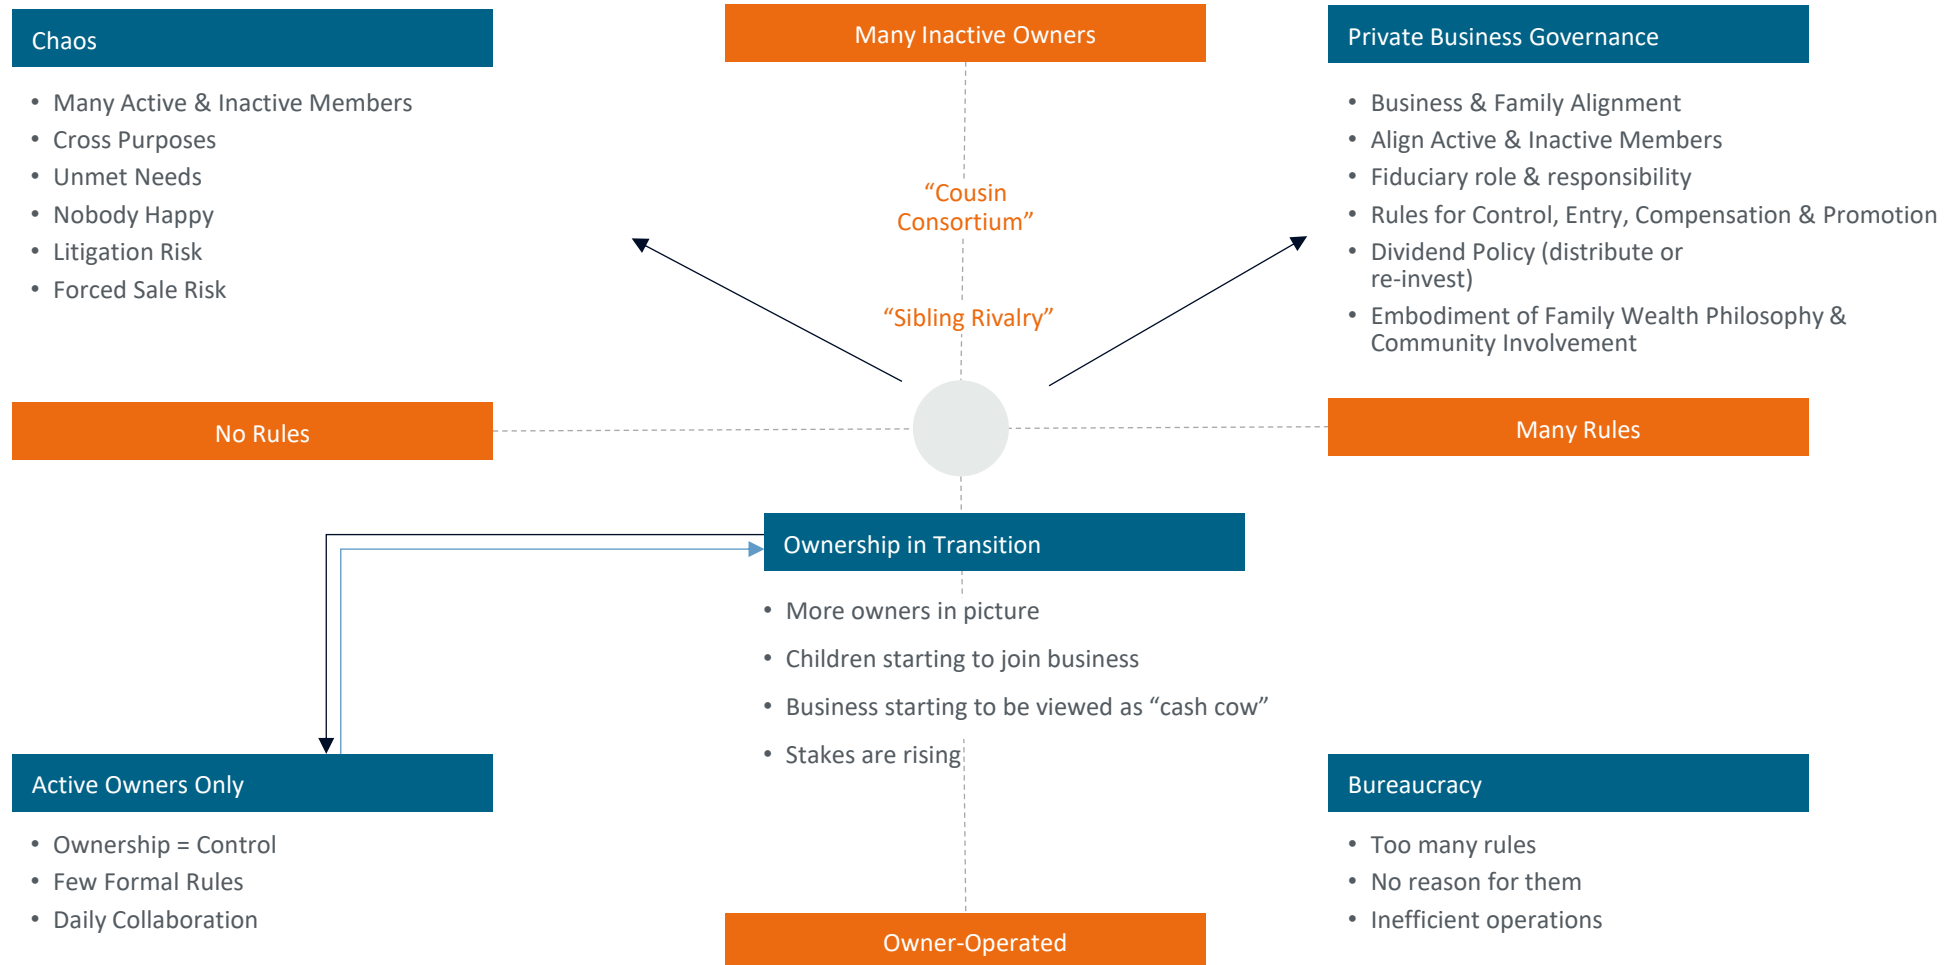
Chaos

- Many Active & Inactive Members
- Cross Purposes
- Unmet Needs
- Nobody Happy
- Litigation Risk
- Forced Sale Risk

Many Inactive Owners

“Cousin Consortium”

“Sibling Rivalry”

Private Business Governance

- Business & Family Alignment
- Align Active & Inactive Members
- Fiduciary role & responsibility
- Rules for Control, Entry, Compensation & Promotion
- Dividend Policy (distribute or re-invest)
- Embodiment of Family Wealth Philosophy & Community Involvement

No Rules

Many Rules

Ownership in Transition

- More owners in picture
- Children starting to join business
- Business starting to be viewed as “cash cow”
- Stakes are rising

Active Owners Only

- Ownership = Control
- Few Formal Rules
- Daily Collaboration

Bureaucracy

- Too many rules
- No reason for them
- Inefficient operations

Owner-Operated